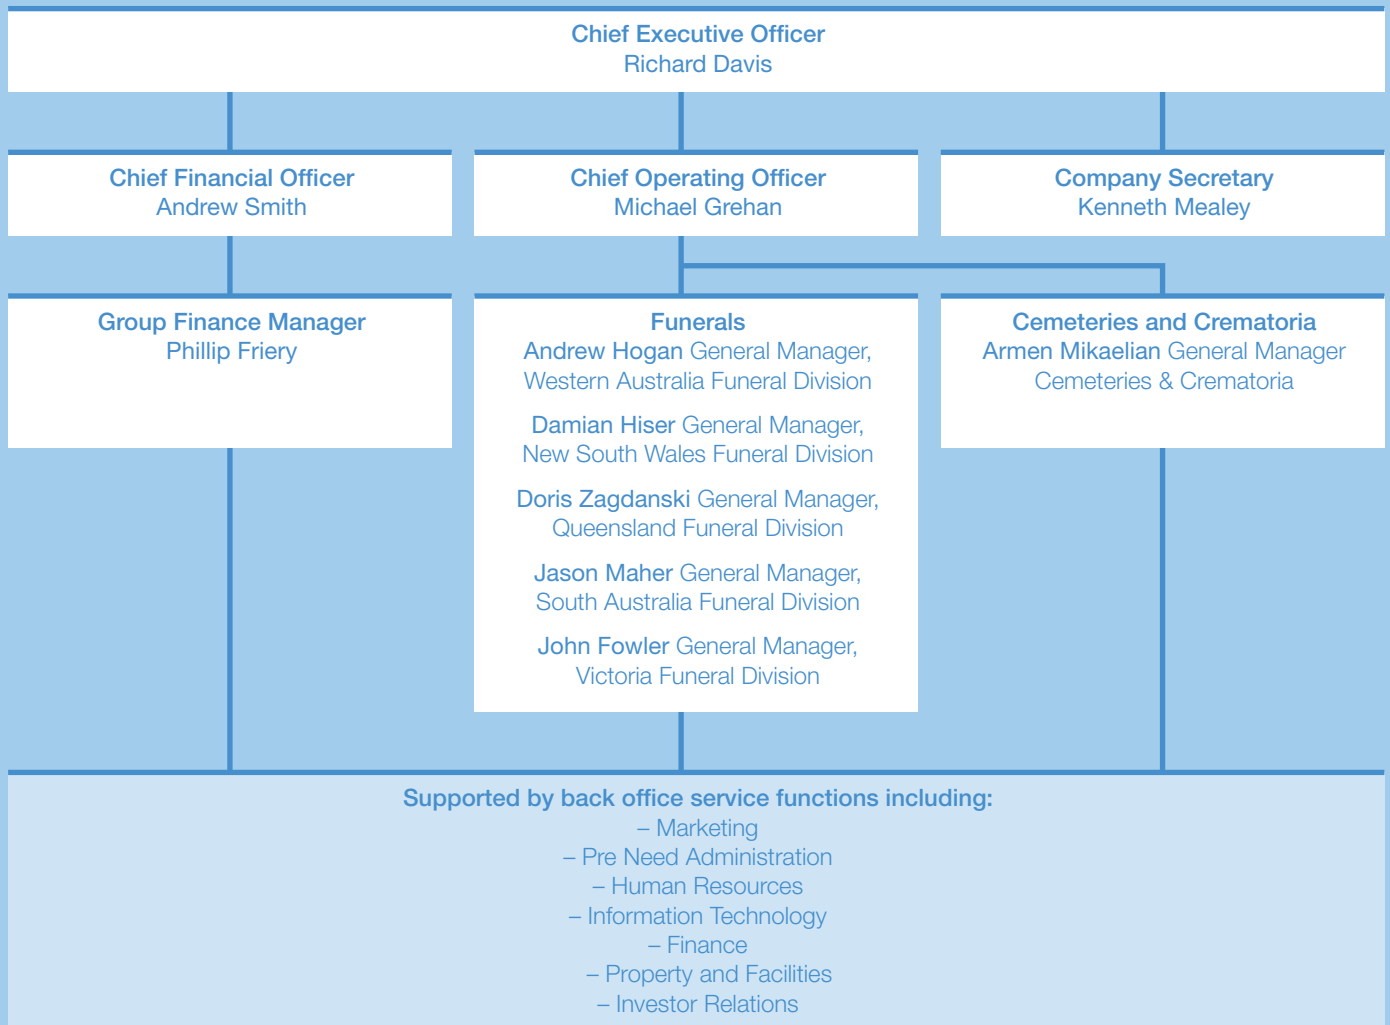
Chief Executive Officer
Richard Davis

Chief Financial Officer
Andrew Smith

Chief Operating Officer
Michael Grehan

Company Secretary
Kenneth Mealey

Group Finance Manager
Phillip Friery

Funerals
Andrew Hogan General Manager, Western Australia Funeral Division

Damian Hiser General Manager, New South Wales Funeral Division

Doris Zagdanski General Manager, Queensland Funeral Division

Jason Maher General Manager, South Australia Funeral Division

John Fowler General Manager, Victoria Funeral Division

Cemeteries and Crematoria
Armen Mikaelian General Manager Cemeteries & Crematoria

Supported by back office service functions including:
– Marketing
– Pre Need Administration
– Human Resources
– Information Technology
– Finance
– Property and Facilities
– Investor Relations